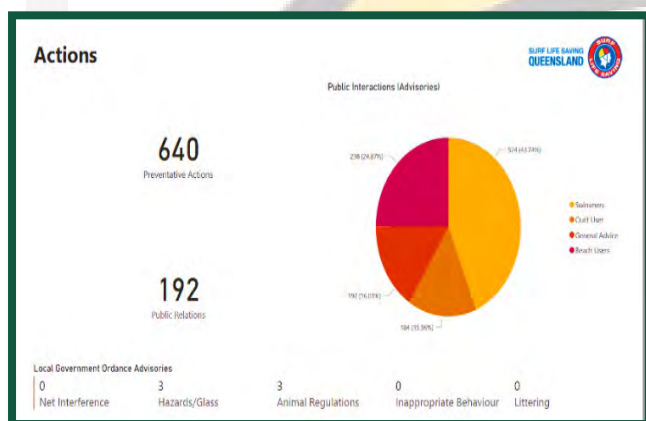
Actions

SURF LIFE SAVING QUEENSLAND

Public Interactions (Advisories)

640
Preventative Actions

192
Public Relations

298 (24.87%)

524 (43.74%)

192 (16.03%)

184 (15.36%)

Swimmers
Craft User
General Advice
Beach Users

Local Government Ordance Advisories

| 0 | 3 | 3 | 0 | 0 |
|---|---|---|---|---|
| Net Interference | Hazards/Glass | Animal Regulations | Inappropriate Behaviour | Littering |